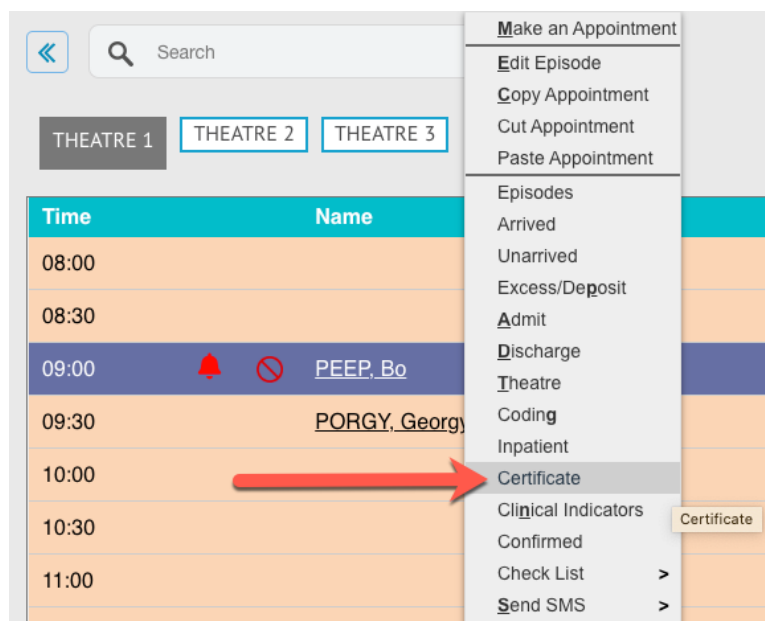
Search

THEATRE 1 THEATRE 2 THEATRE 3

| Time | Name |
|---|---|
| 08:00 | |
| 08:30 | |
| 09:00 | PEEP, Bo |
| 09:30 | PORGY, Georgy |
| 10:00 | |
| 10:30 | |
| 11:00 | |

Make an Appointment
Edit Episode
Copy Appointment
Cut Appointment
Paste Appointment
Episodes
Arrived
Unarrived
Excess/Deposit
Admit
Discharge
Theatre
Coding
Inpatient
Certificate
Clinical Indicators
Confirmed
Check List >
Send SMS >

Certificate